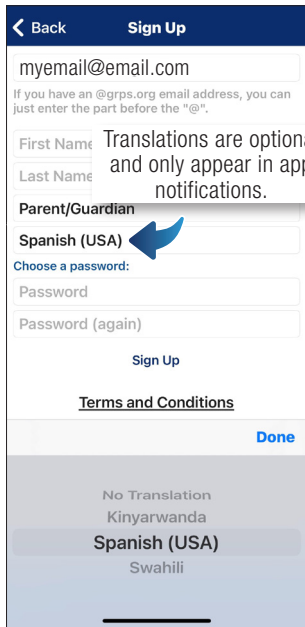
Back Sign Up

myemail@email.com

If you have an @grps.org email address, you can just enter the part before the "@".

First Name

Last Name

Translations are optiona and only appear in app notifications.

Parent/Guardian

Spanish (USA)

Choose a password:

Password

Password (again)

Sign Up

Terms and Conditions

Done

No Translation
Kinyarwanda
Spanish (USA)
Swahili